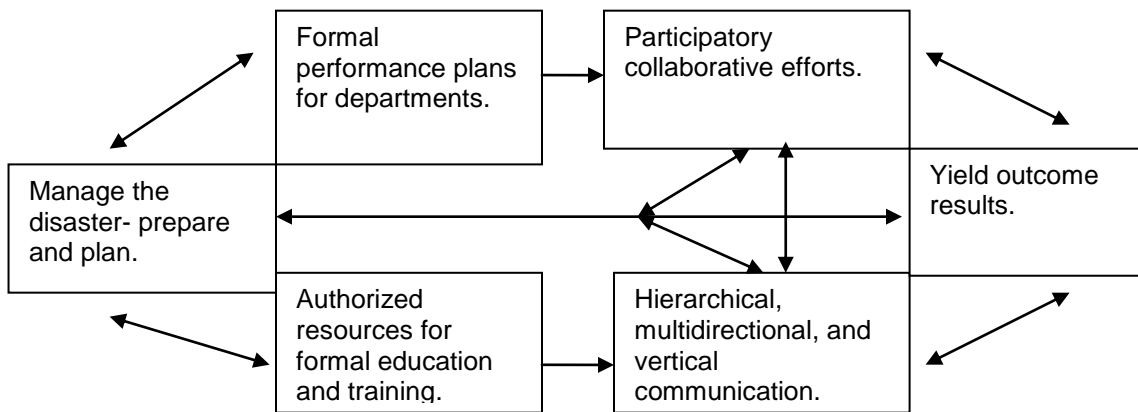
Formal performance plans for departments.

Participatory collaborative efforts.

Manage the disaster- prepare and plan.

Yield outcome results.

Authorized resources for formal education and training.

Hierarchical, multidirectional, and vertical communication.